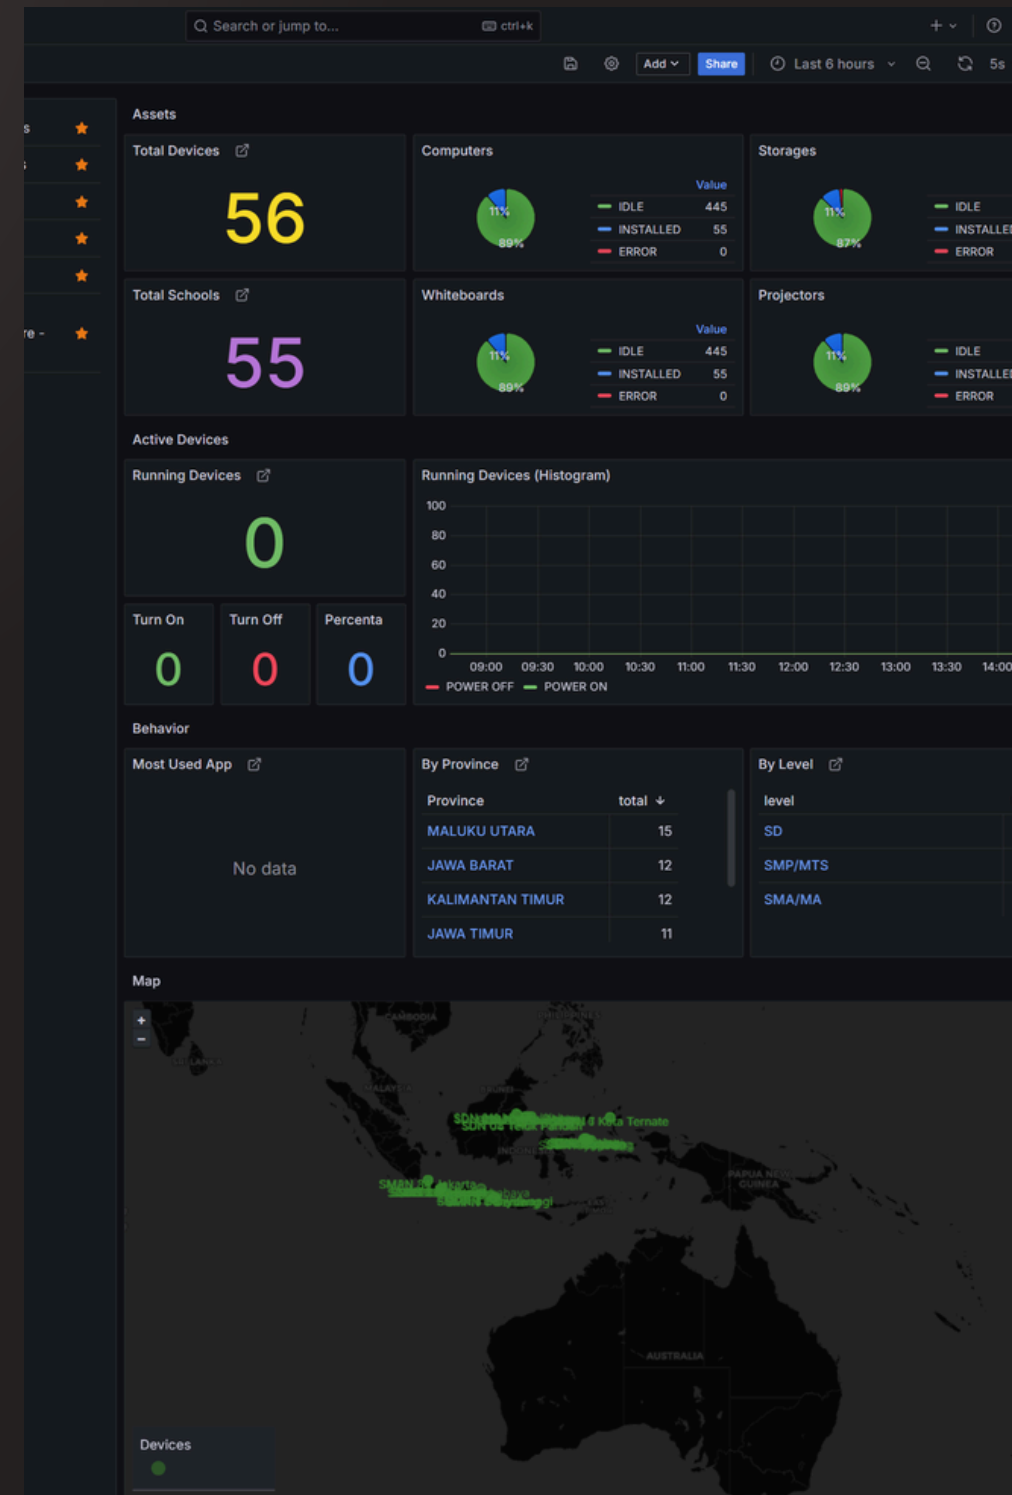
Search or jump to... ctrl+k

Add Share Last 6 hours 5s

s
s
re -

Assets

Total Devices
56

Computers
Value
11%
89%
IDLE 445
INSTALLED 55
ERROR 0

Storages
11%
87%
IDLE
INSTALLE
ERROR

Total Schools
55

Whiteboards
Value
11%
89%
IDLE 445
INSTALLED 55
ERROR 0

Projectors
11%
89%
IDLE
INSTALLE
ERROR

Active Devices

Running Devices
0

Running Devices (Histogram)
100
80
60
40
20
0
09:00 09:30 10:00 10:30 11:00 11:30 12:00 12:30 13:00 13:30 14:00
POWER OFF POWER ON

Turn On
0

Turn Off
0

Percenta
0

Behavior

Most Used App
No data

By Province

| Province | total |
|---|---|
| MALUKU UTARA | 15 |
| JAWA BARAT | 12 |
| KALIMANTAN TIMUR | 12 |
| JAWA TIMUR | 11 |

By Level

| level |
|---|
| SD |
| SMP/MTS |
| SMA/MA |

Map
+
−
CAMBODIA
PHILIPPINES
SRI LANKA
MALAYSIA
BRUNEI
SDN
SDN 02 Teluk Pandan
Kota Ternate
INDONESIA
PAPUA NEW GUINEA
SMAN Jakarta
baya
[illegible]
AUSTRALIA

Devices